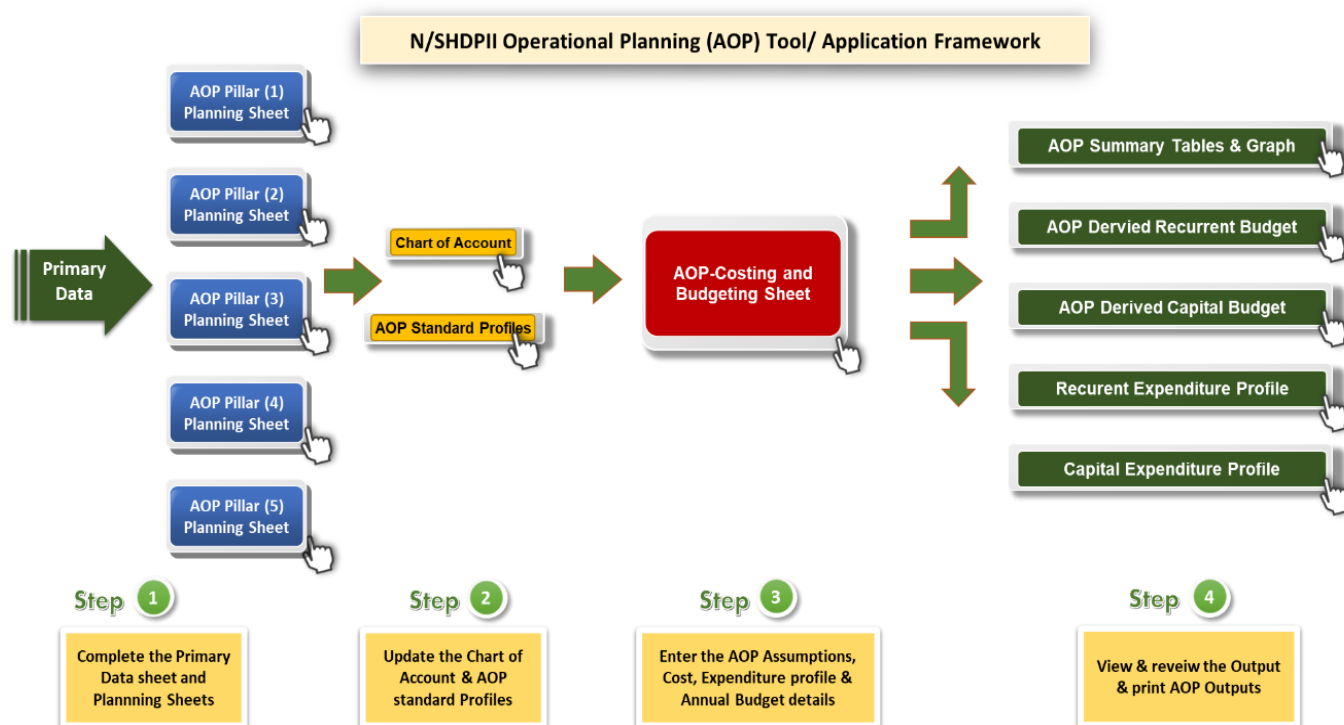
N/SHDPII Operational Planning (AOP) Tool/ Application Framework

Primary Data

AOP Pillar (1) Planning Sheet

AOP Pillar (2) Planning Sheet

AOP Pillar (3) Planning Sheet

AOP Pillar (4) Planning Sheet

AOP Pillar (5) Planning Sheet

Chart of Account

AOP Standard Profiles

AOP-Costing and Budgeting Sheet

AOP Summary Tables & Graph

AOP Dervied Recurrent Budget

AOP Derived Capital Budget

Recurent Expenditure Profile

Capital Expenditure Profile

Step 1

Complete the Primary Data sheet and Plannning Sheets

Step 2

Update the Chart of Account & AOP standard Profiles

Step 3

Enter the AOP Assumptions, Cost, Expenditure profile & Annual Budget details

Step 4

View & reveiw the Output & print AOP Outputs